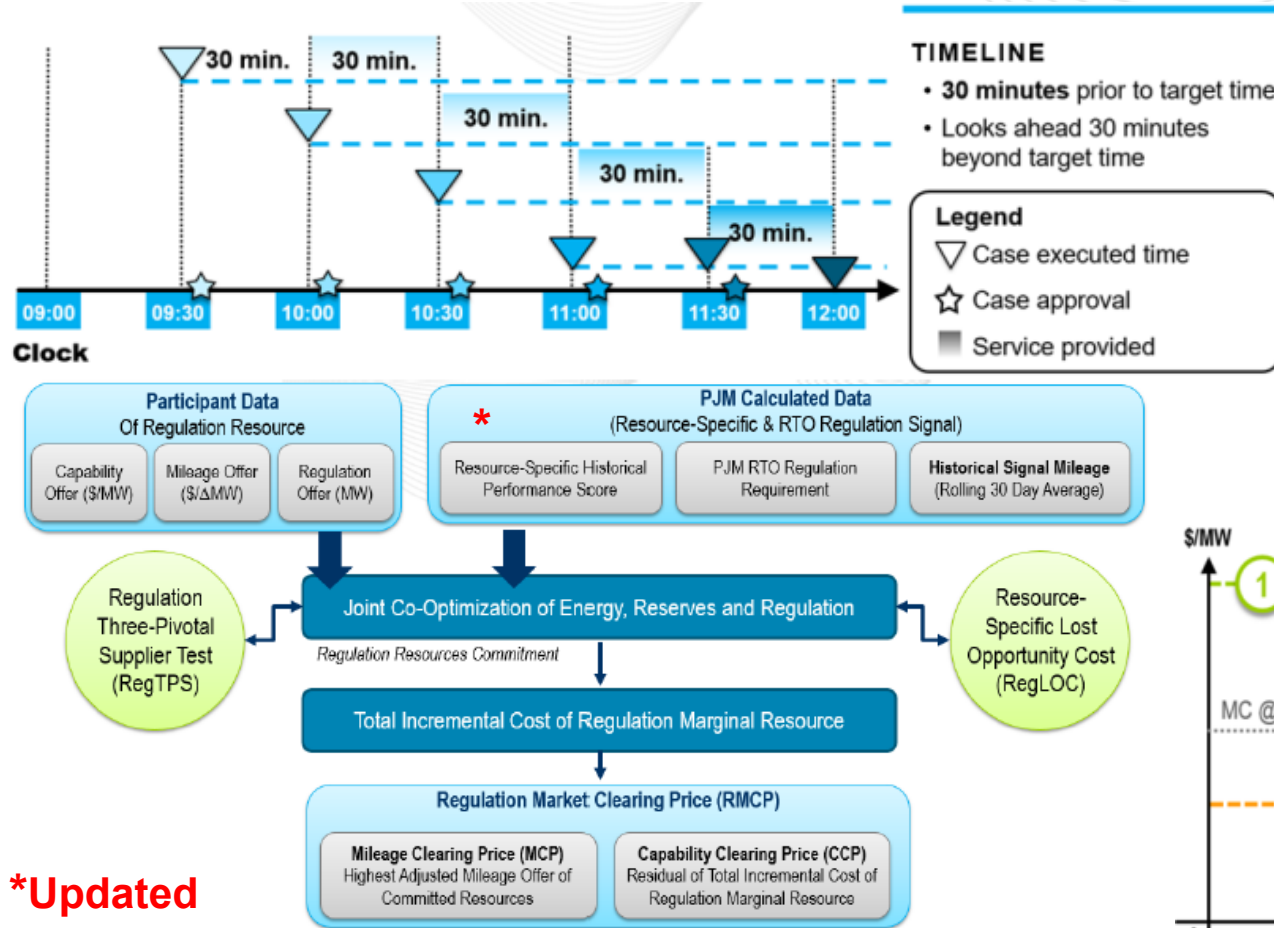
30 min. 30 min. 30 min. 30 min. 30 min.

09:00 09:30 10:00 10:30 11:00 11:30 12:00

Clock

TIMELINE
• **30 minutes** prior to target time
• Looks ahead 30 minutes beyond target time

Legend
Case executed time
Case approval
Service provided

Participant Data
Of Regulation Resource

Capability Offer ($/MW)
Mileage Offer ($/ΔMW)
Regulation Offer (MW)

PJM Calculated Data
*
(Resource-Specific & RTO Regulation Signal)

Resource-Specific Historical Performance Score
PJM RTO Regulation Requirement
Historical Signal Mileage (Rolling 30 Day Average)

Regulation Three-Pivotal Supplier Test (RegTPS)

Joint Co-Optimization of Energy, Reserves and Regulation

Resource-Specific Lost Opportunity Cost (RegLOC)

Regulation Resources Commitment

Total Incremental Cost of Regulation Marginal Resource

Regulation Market Clearing Price (RMCP)

Mileage Clearing Price (MCP)
Highest Adjusted Mileage Offer of Committed Resources

Capability Clearing Price (CCP)
Residual of Total Incremental Cost of Regulation Marginal Resource

*Updated

$/MW
1
MC @